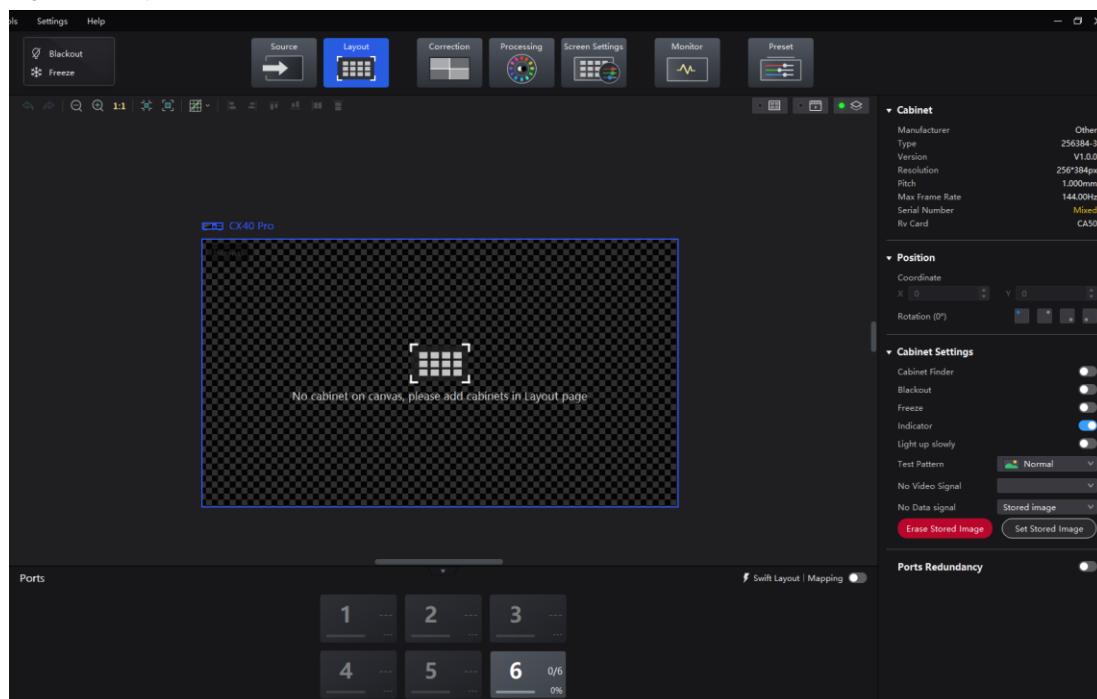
ols Settings Help

Blackout
Freeze

Source
Layout
Correction
Processing
Screen Settings
Monitor
Preset

1:1

CX40 Pro

No cabinet on canvas, please add cabinets in Layout page

Cabinet
Manufacturer Other
Type 256384-3
Version V1.0.0
Resolution 256*384px
Pitch 1.000mm
Max Frame Rate 144.00Hz
Serial Number Mixed
Rv Card CA50

Position
Coordinate
X 0 Y 0
Rotation (0°)

Cabinet Settings
Cabinet Finder
Blackout
Freeze
Indicator
Light up slowly
Test Pattern Normal
No Video Signal
No Data signal Stored image
Erase Stored Image
Set Stored Image

Ports Redundancy

Ports
Swift Layout | Mapping

1 ---
2 ---
3 ---
4 ---
5 ---
6 0/6 0%